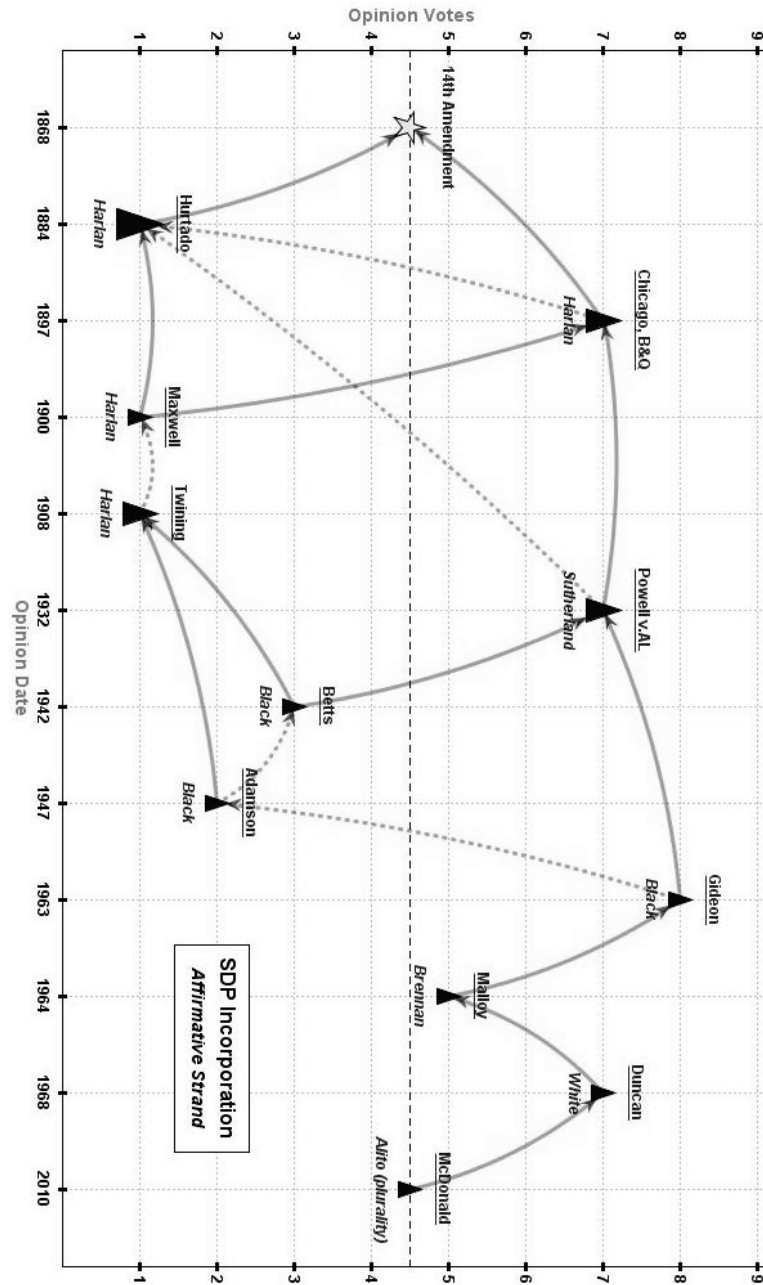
Opinion Votes

1
2
3
4
5
6
7
8
9

1868
1884
1897
1900
1908
1932
1942
1947
1963
1964
1968
2010

Opinion Date

14th Amendment

Hurtado
Harlan

Chicago, B&Q
Harlan

Maxwell
Harlan

Twining
Harlan

Powell v. AL
Sutherland

Betts
Black

Adamson
Black

Gideon
Black

Malloy
Brennan

Duncan
White

McDonald
Alito (plurality)

SDP Incorporation
Affirmative Strand

1
2
3
4
5
6
7
8
9